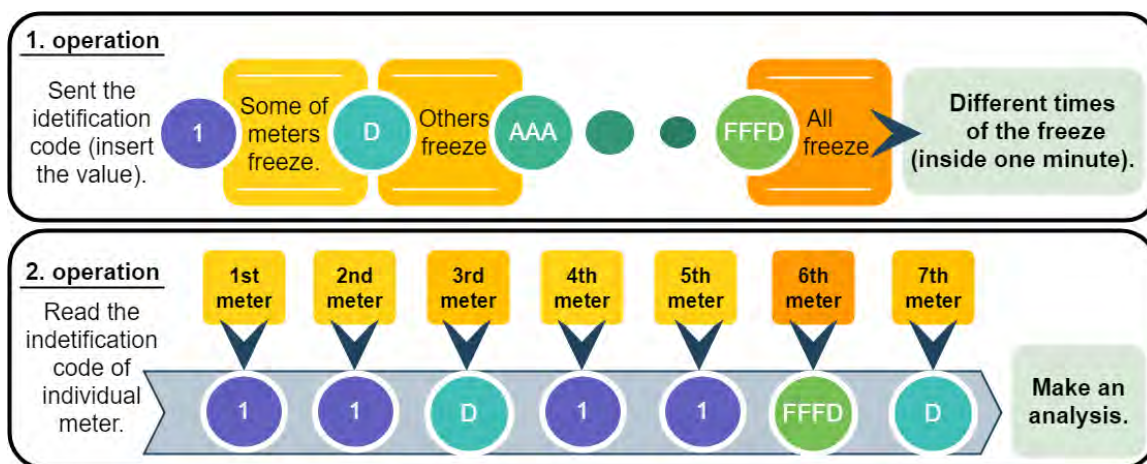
1. operation

Sent the idetification code (insert the value).

1

Some of meters freeze.

D

Others freeze

AAA

FFFD

All freeze

Different times of the freeze (inside one minute).

2. operation

Read the indetification code of individual meter.

1st meter

2nd meter

3rd meter

4th meter

5th meter

6th meter

7th meter

1

1

D

1

1

FFFD

D

Make an analysis.